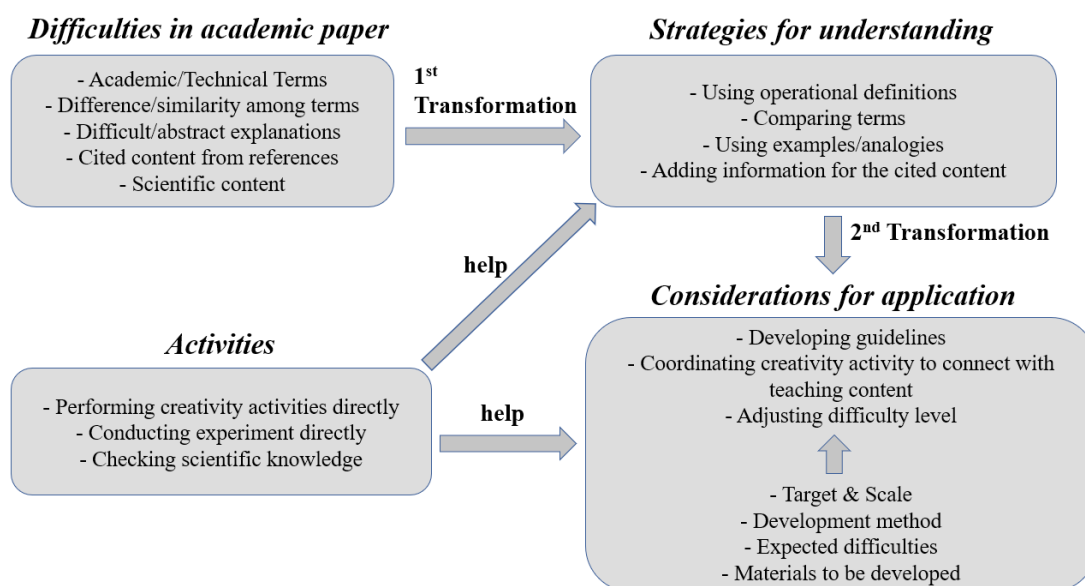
Difficulties in academic paper

- Academic/Technical Terms
- Difference/similarity among terms
- Difficult/abstract explanations
- Cited content from references
- Scientific content

$1^{st}$ Transformation

Strategies for understanding

- Using operational definitions
- Comparing terms
- Using examples/analogies
- Adding information for the cited content

$2^{nd}$ Transformation

help

Activities

- Performing creativity activities directly
- Conducting experiment directly
- Checking scientific knowledge

help

Considerations for application

- Developing guidelines
- Coordinating creativity activity to connect with teaching content
- Adjusting difficulty level

- Target & Scale
- Development method
- Expected difficulties
- Materials to be developed